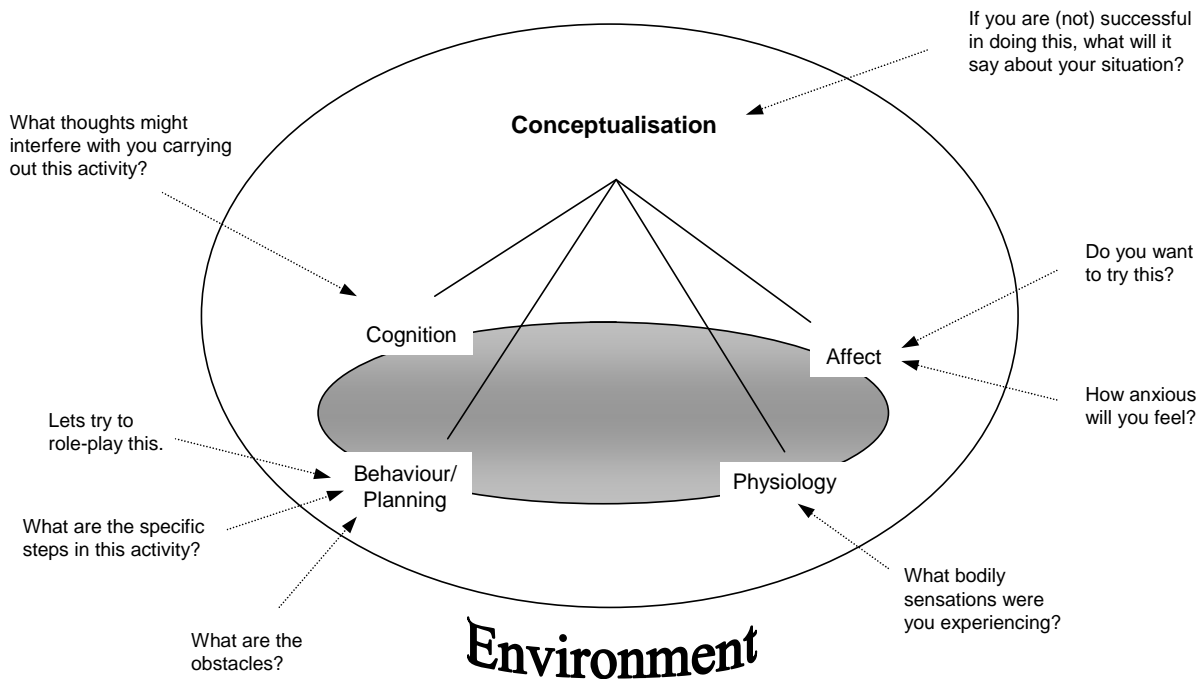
If you are (not) successful in doing this, what will it say about your situation?

What thoughts might interfere with you carrying out this activity?

Conceptualisation

Do you want to try this?

Cognition

Affect

How anxious will you feel?

Lets try to role-play this.

Behaviour/ Planning

Physiology

What are the specific steps in this activity?

What bodily sensations were you experiencing?

What are the obstacles?

Environment